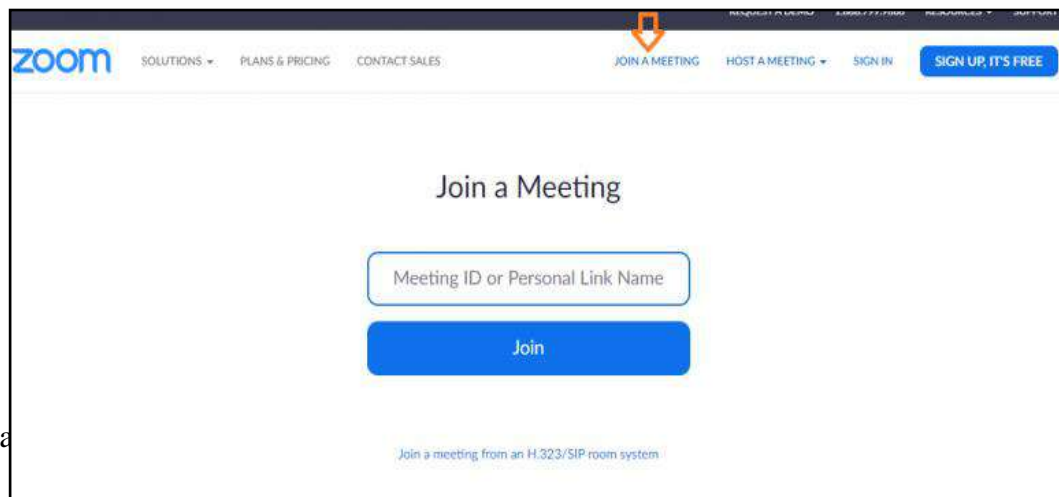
REQUEST A DEMO 1.888.799.9666 RESOURCES ▾ SUPPORT

zoom SOLUTIONS ▾ PLANS & PRICING CONTACT SALES JOIN A MEETING HOST A MEETING ▾ SIGN IN SIGN UP, IT'S FREE

Join a Meeting

Meeting ID or Personal Link Name

Join

a

Join a meeting from an H.323/SIP room system